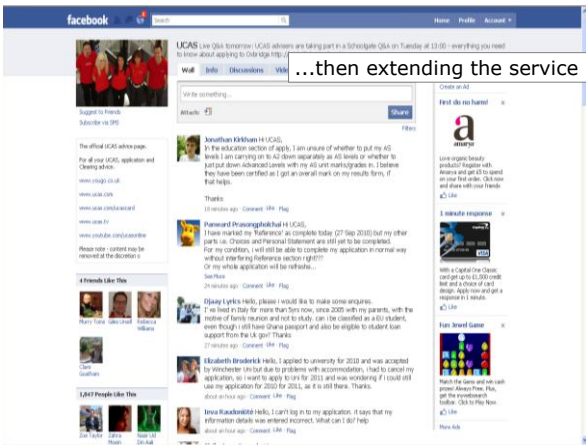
facebook

Search

Home Profile Account

UCAS Live Q&A tomorrow: UCAS advisers are taking part in a Schoolgate Q&A on Tuesday at 13:00 - everything you need to know about applying to Oxbridge http://...

...then extending the service

Wall Info Discussions Video

Write something...

Attach

Share

Filters

Suggest to Friends

Subscribe via SMS

The official UCAS advice page.

For all your UCAS, application and Clearing advice.

www.yougo.co.uk

www.ucas.com

www.ucas.com/scorecard

www.ucas.tv

www.youtube.com/ucasonline

Please note - content may be removed at the discretion o

4 Friends Like This

1,047 People Like This

Jonathan Kirkham Hi UCAS,

In the education section of apply, I am unsure of whether to put my AS levels I am carrying on to A2 down separately as AS levels or whether to just put down Advanced Levels with my AS unit marks/grades in. I believe they have been certified as I got an overall mark on my results form, if that helps.

Thanks

16 minutes ago · Comment · Like · Flag

Panward Prasongpholchai Hi UCAS,

I have marked my 'Reference' as complete today (27 Sep 2010) but my other parts i.e. Choices and Personal Statement are still yet to be completed. For my condition, I will still be able to complete my application in normal way without interfering Reference section right??? Or my whole application will be refreshe...

See More

21 minutes ago · Comment · Like · Flag

Djaay Lyrics Hello, please I would like to make some enquires.

I' ve lived in Italy for more than five years now, since 2005 with my parents, with the motive of family reunion and not to study. can i be classified as a EU student, even though i still have Ghana passport and also be eligible to student loan support from the Uk gov? Thanks

27 minutes ago · Comment · Like · Flag

Elizabeth Broderick Hello, I applied to university for 2010 and was accepted by Winchester Uni but due to problems with accommodation, i had to cancel my application, so i want to apply to Uni for 2011 and was wondering if i could still use my application for 2010 for 2011, as it is still there. Thanks.

about an hour ago · Comment · Like · Flag

Ieva Kaudenkite Hello, I can't log in to my application. it says that my information details was entered incorrect. What can I do? help

about an hour ago · Comment · Like · Flag

Create an Ad

First do no harm!

anarya

Love organic beauty products? Register with Anarya and get £5 to spend on your first order. Click now and share with your friends

Like

1 minute response

With a Capital One Classic card get up to £1,500 credit limit and a choice of card design. Apply now and get a response in 1 minute.

Like

Fun Jewel Game

Match the Gems and win cash prizes! Always Free. Plus, get the MyWebSearch toolbar. Click to Play Now.

Like

More Ads